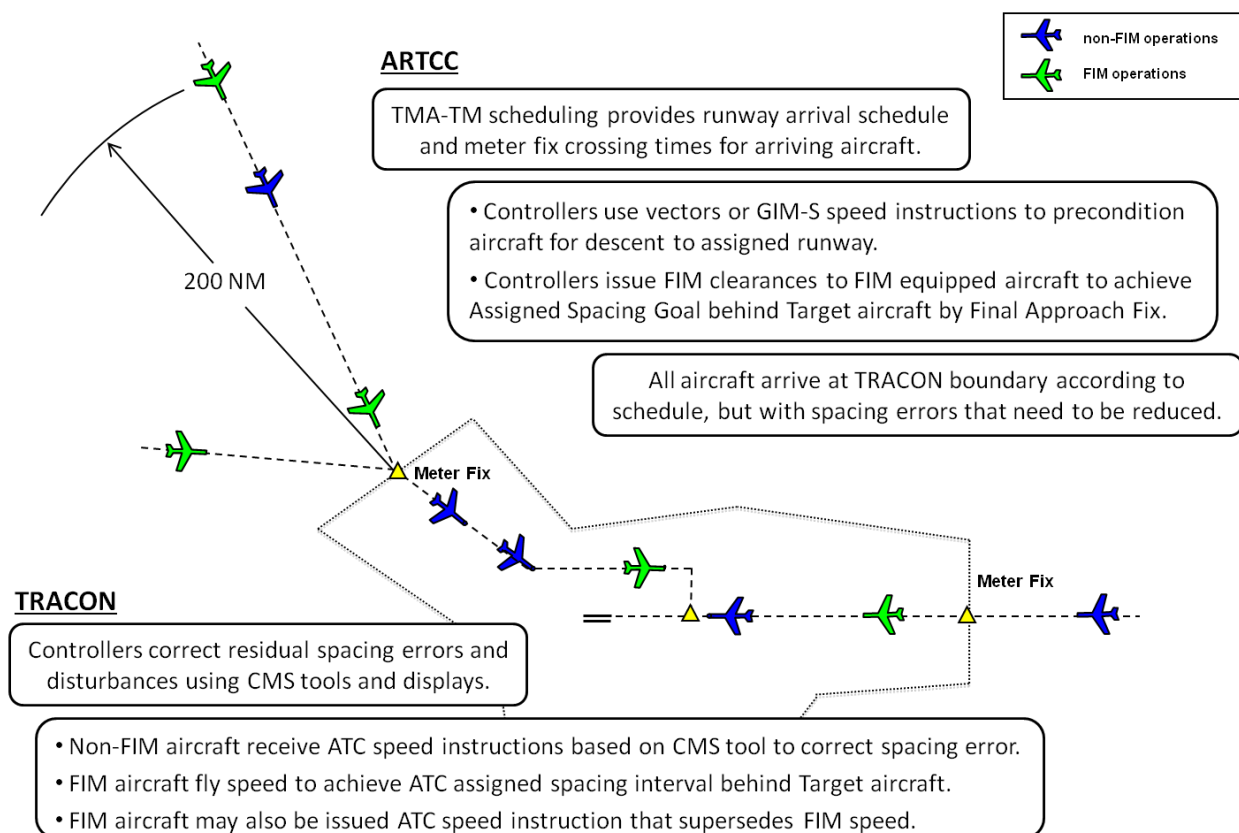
non-FIM operations
FIM operations

ARTCC

TMA-TM scheduling provides runway arrival schedule and meter fix crossing times for arriving aircraft.

• Controllers use vectors or GIM-S speed instructions to precondition aircraft for descent to assigned runway.
• Controllers issue FIM clearances to FIM equipped aircraft to achieve Assigned Spacing Goal behind Target aircraft by Final Approach Fix.

200 NM

All aircraft arrive at TRACON boundary according to schedule, but with spacing errors that need to be reduced.

Meter Fix

Meter Fix

TRACON

Controllers correct residual spacing errors and disturbances using CMS tools and displays.

• Non-FIM aircraft receive ATC speed instructions based on CMS tool to correct spacing error.
• FIM aircraft fly speed to achieve ATC assigned spacing interval behind Target aircraft.
• FIM aircraft may also be issued ATC speed instruction that supersedes FIM speed.